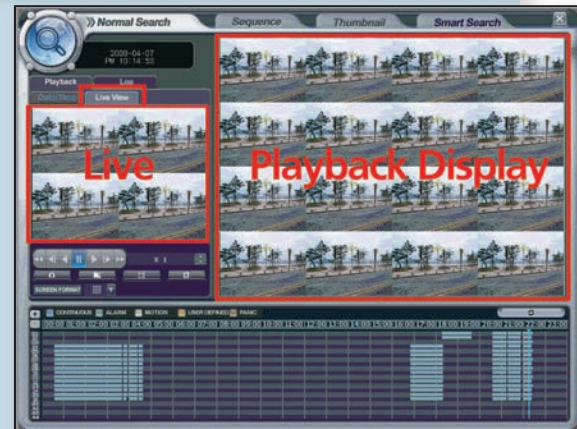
Normal Search

Sequence

Thumbnail

Smart Search

2000-04-07
PM 10:14:53

Playback

Log

Date/Time

Live View

Live

Playback Display

X 1

SCREEN FORMAT

CONTINUOUS ALARM MOTION USER DEFINED PANIC

00:00 01:00 02:00 03:00 04:00 05:00 06:00 07:00 08:00 09:00 10:00 11:00 12:00 13:00 14:00 15:00 16:00 17:00 18:00 19:00 20:00 21:00 22:00 23:00